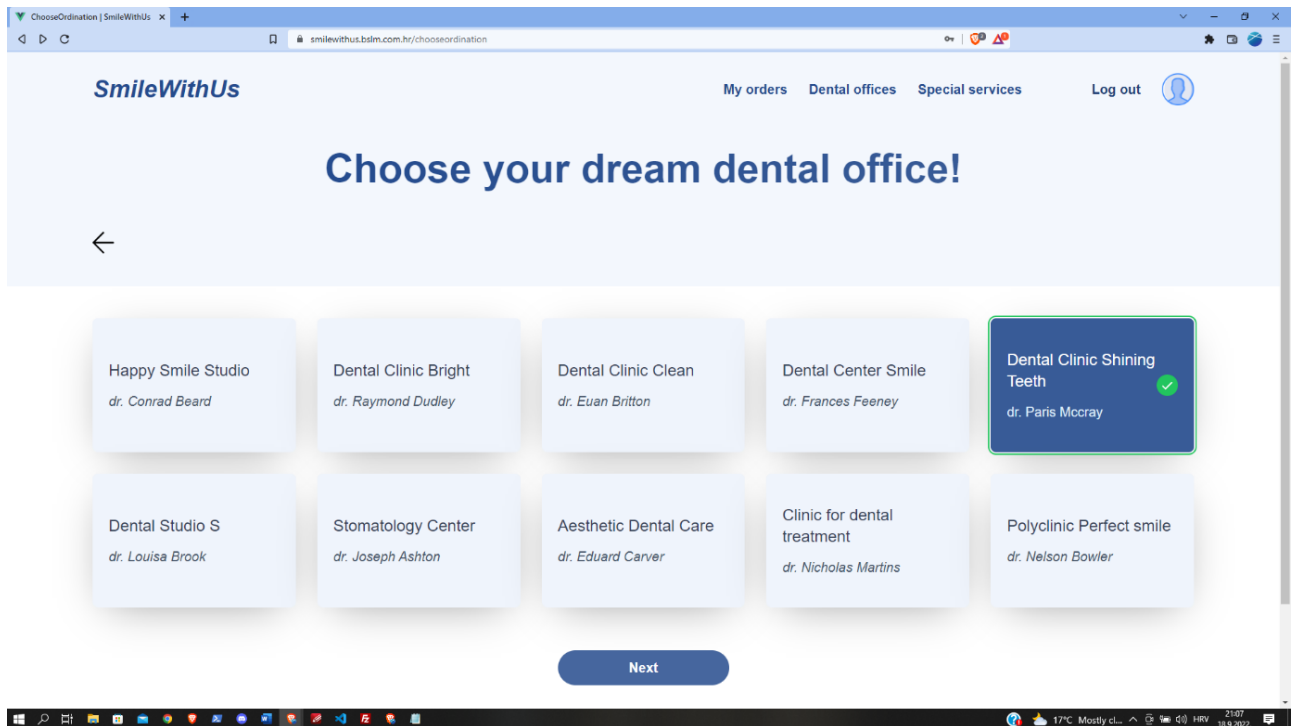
ChooseOrdination | SmileWithUs

smilewithus.bslm.com.hr/chooseordination

SmileWithUs

My orders Dental offices Special services Log out

Choose your dream dental office!

Happy Smile Studio
dr. Conrad Beard

Dental Clinic Bright
dr. Raymond Dudley

Dental Clinic Clean
dr. Euan Britton

Dental Center Smile
dr. Frances Feeney

Dental Clinic Shining Teeth
dr. Paris Mccray

Dental Studio S
dr. Louisa Brook

Stomatology Center
dr. Joseph Ashton

Aesthetic Dental Care
dr. Eduard Carver

Clinic for dental treatment
dr. Nicholas Martins

Polyclinic Perfect smile
dr. Nelson Bowler

Next

17°C Mostly cl... HRV 21:07 18.9.2022